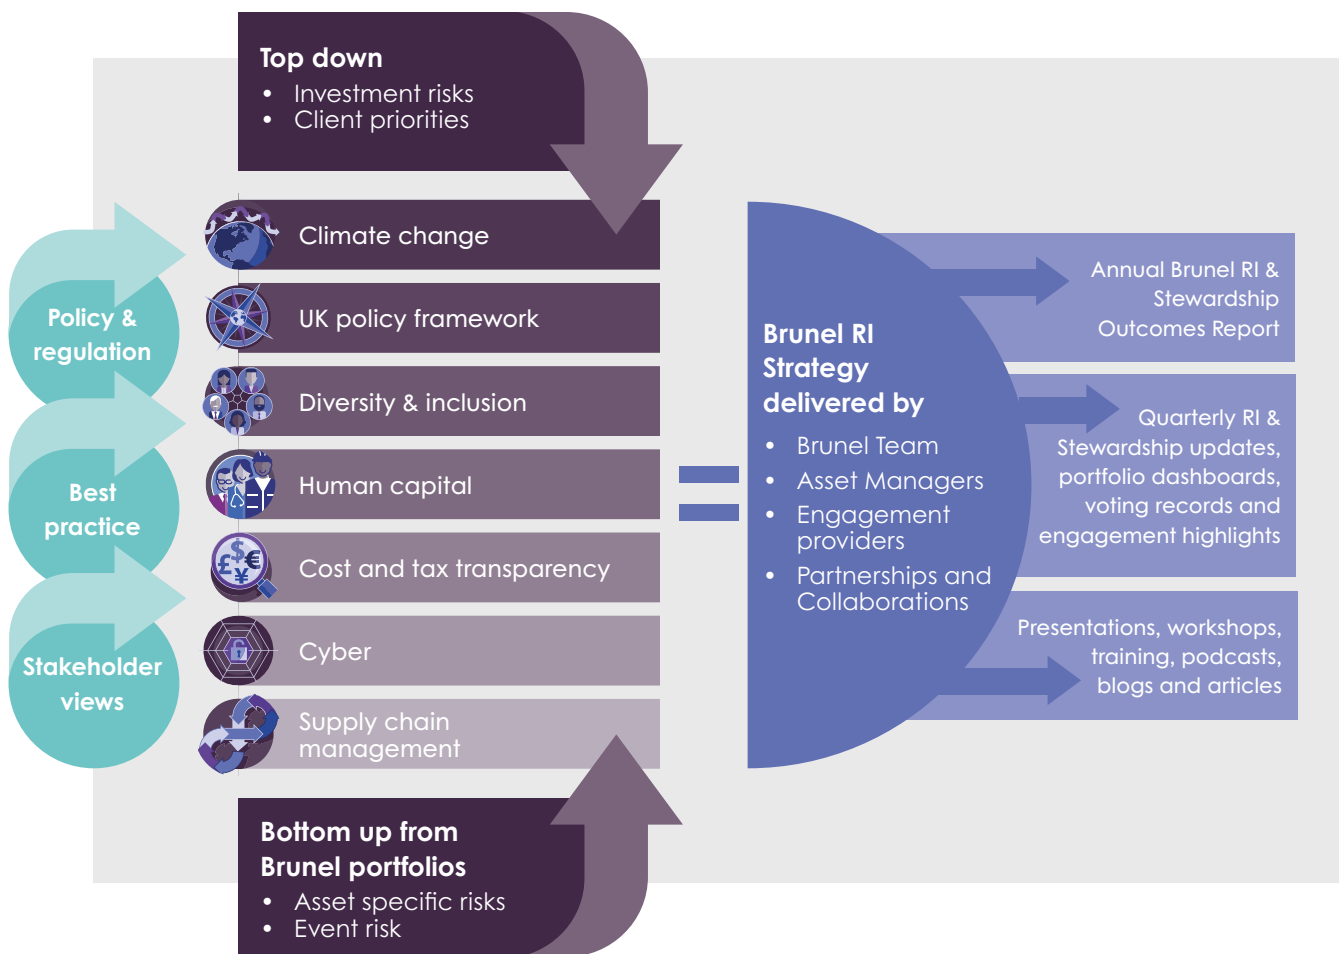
Top down
• Investment risks
• Client priorities

Policy & regulation

Best practice

Stakeholder views

Climate change

UK policy framework

Diversity & inclusion

Human capital

Cost and tax transparency

Cyber

Supply chain management

Bottom up from Brunel portfolios
• Asset specific risks
• Event risk

=

Brunel RI Strategy delivered by
• Brunel Team
• Asset Managers
• Engagement providers
• Partnerships and Collaborations

Annual Brunel RI & Stewardship Outcomes Report

Quarterly RI & Stewardship updates, portfolio dashboards, voting records and engagement highlights

Presentations, workshops, training, podcasts, blogs and articles